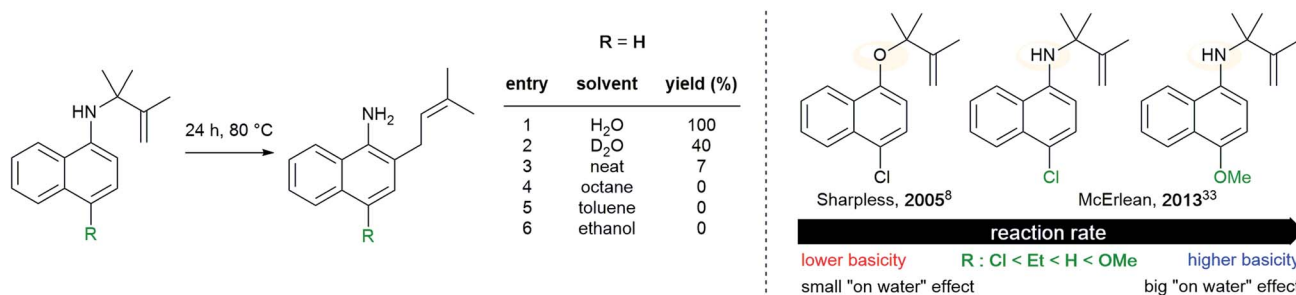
HN

R

24 h, 80 °C

$NH_2$

R

R = H

| entry | solvent | yield (%) |
|---|---|---|
| 1 | $H_2O$ | 100 |
| 2 | $D_2O$ | 40 |
| 3 | neat | 7 |
| 4 | octane | 0 |
| 5 | toluene | 0 |
| 6 | ethanol | 0 |

O

Cl

Sharpless, **2005**$^8$

HN

Cl

HN

OMe

McErlean, **2013**$^{33}$

reaction rate

lower basicity R : Cl < Et < H < OMe higher basicity

small "on water" effect big "on water" effect